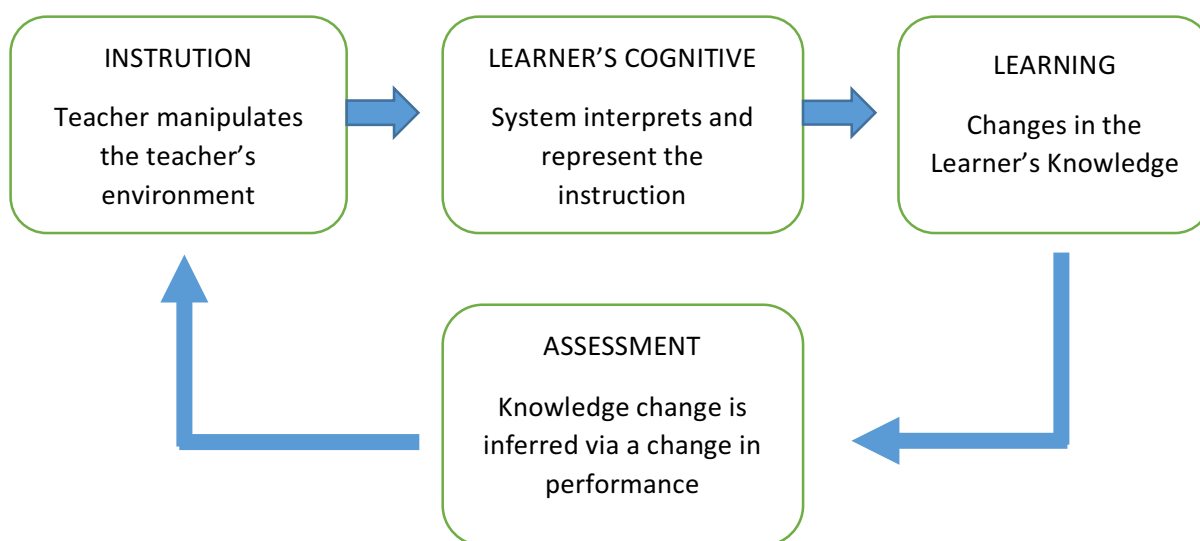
INSTRUTION

Teacher manipulates the teacher’s environment

LEARNER’S COGNITIVE

System interprets and represent the instruction

LEARNING

Changes in the Learner’s Knowledge

ASSESSMENT

Knowledge change is inferred via a change in performance